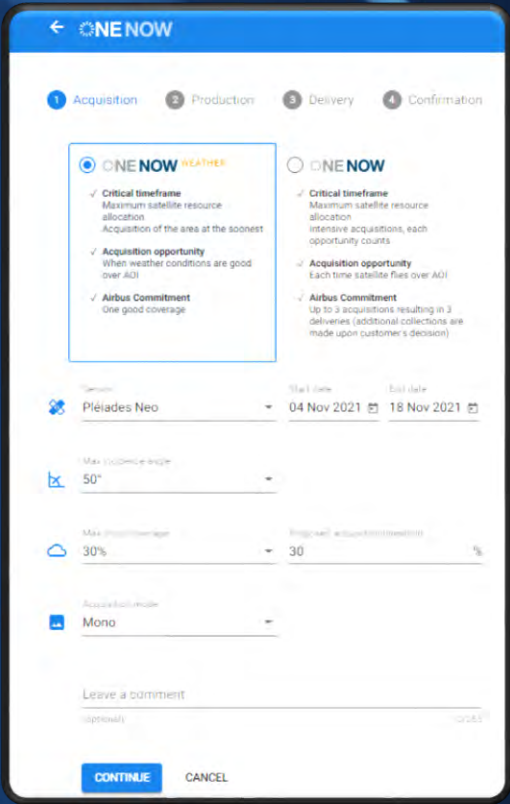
ONE NOW

1 Acquisition 2 Production 3 Delivery 4 Confirmation

ONE NOW WEATHER

✓ Critical timeframe
Maximum satellite resource allocation
Acquisition of the area at the soonest

✓ Acquisition opportunity
When weather conditions are good over AOI

✓ Airbus Commitment
One good coverage

ONE NOW

✓ Critical timeframe
Maximum satellite resource allocation
Intensive acquisitions, each opportunity counts

✓ Acquisition opportunity
Each time satellite flies over AOI

✓ Airbus Commitment
Up to 3 acquisitions resulting in 3 deliveries (additional collections are made upon customer's decision)

Sensor
Pléiades Neo

Start date
04 Nov 2021

End date
18 Nov 2021

Max incidence angle
50°

Max cloud coverage
30%

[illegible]
30 %

Acquisition mode
Mono

Leave a comment
(optional) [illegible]

CONTINUE CANCEL